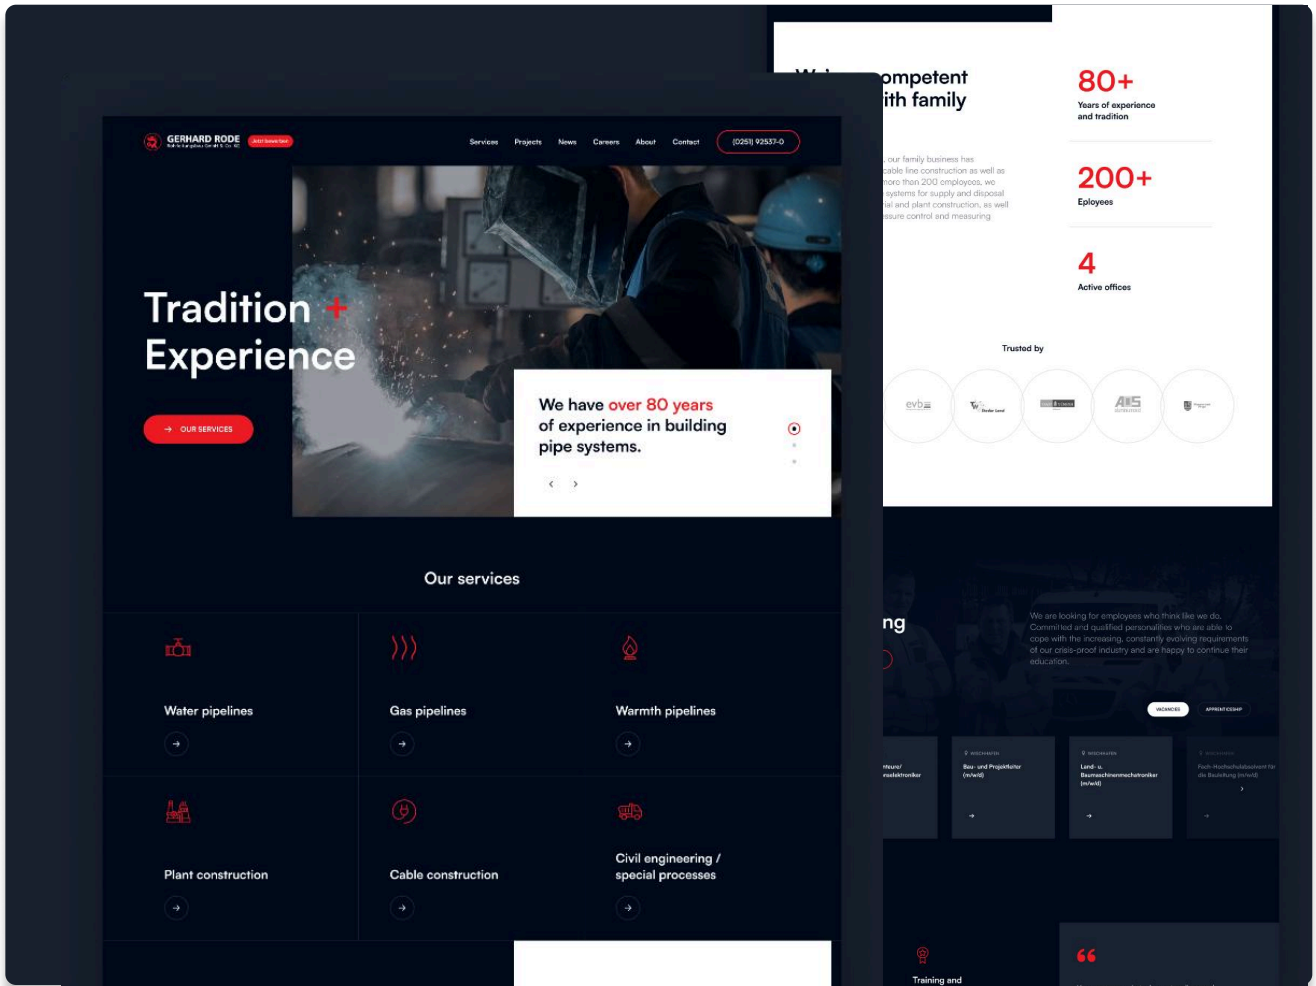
GERHARD RODE

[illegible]

Services Projects News Careers About Contact (0251) 92537-0

Tradition + Experience

OUR SERVICES

We have over 80 years of experience in building pipe systems.

Our services

Water pipelines

Gas pipelines

Warmth pipelines

Plant construction

Cable construction

Civil engineering / special processes

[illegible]ompetent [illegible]ith family

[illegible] our family business has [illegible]cable line construction as well as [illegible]more than 200 employees, we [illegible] systems for supply and disposal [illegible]rial and plant construction, as well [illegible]ssure control and measuring

80+
Years of experience and tradition

200+
Eployees

4
Active offices

Trusted by

evb

AGS

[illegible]ng

We are looking for employees who think like we do. Committed and qualified personalities who are able to cope with the increasing, constantly evolving requirements of our crisis-proof industry and are happy to continue their education.

VACANCIES APPRENTICESHIP

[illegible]nteure/ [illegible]selektroniker

Bau- und Projektleiter (m/w/d)

Land- u. Baumaschinenmechatroniker (m/w/d)

Fach-Hochschulabsolvent für die Bauleitung (m/w/d)

Training and

66